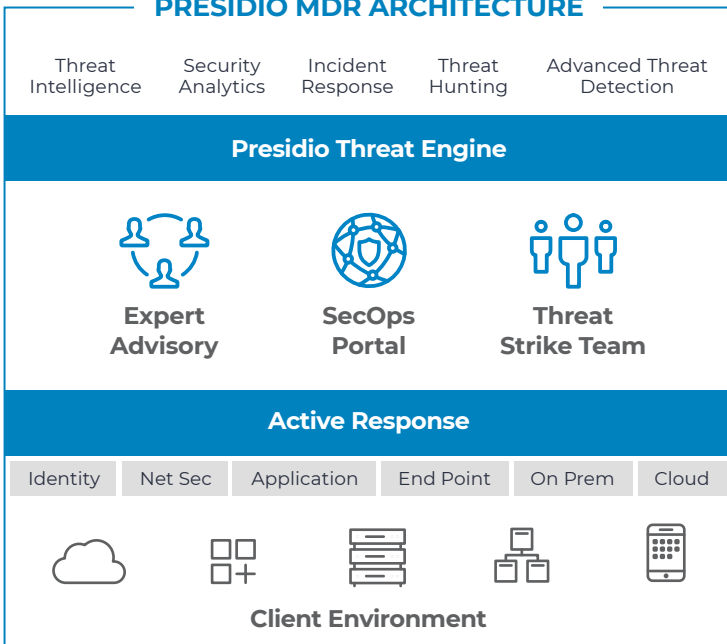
PRESIDIO MDR ARCHITECTURE

Threat Intelligence

Security Analytics

Incident Response

Threat Hunting

Advanced Threat Detection

Presidio Threat Engine

Expert Advisory

SecOps Portal

Threat Strike Team

Active Response

Identity

Net Sec

Application

End Point

On Prem

Cloud

Client Environment